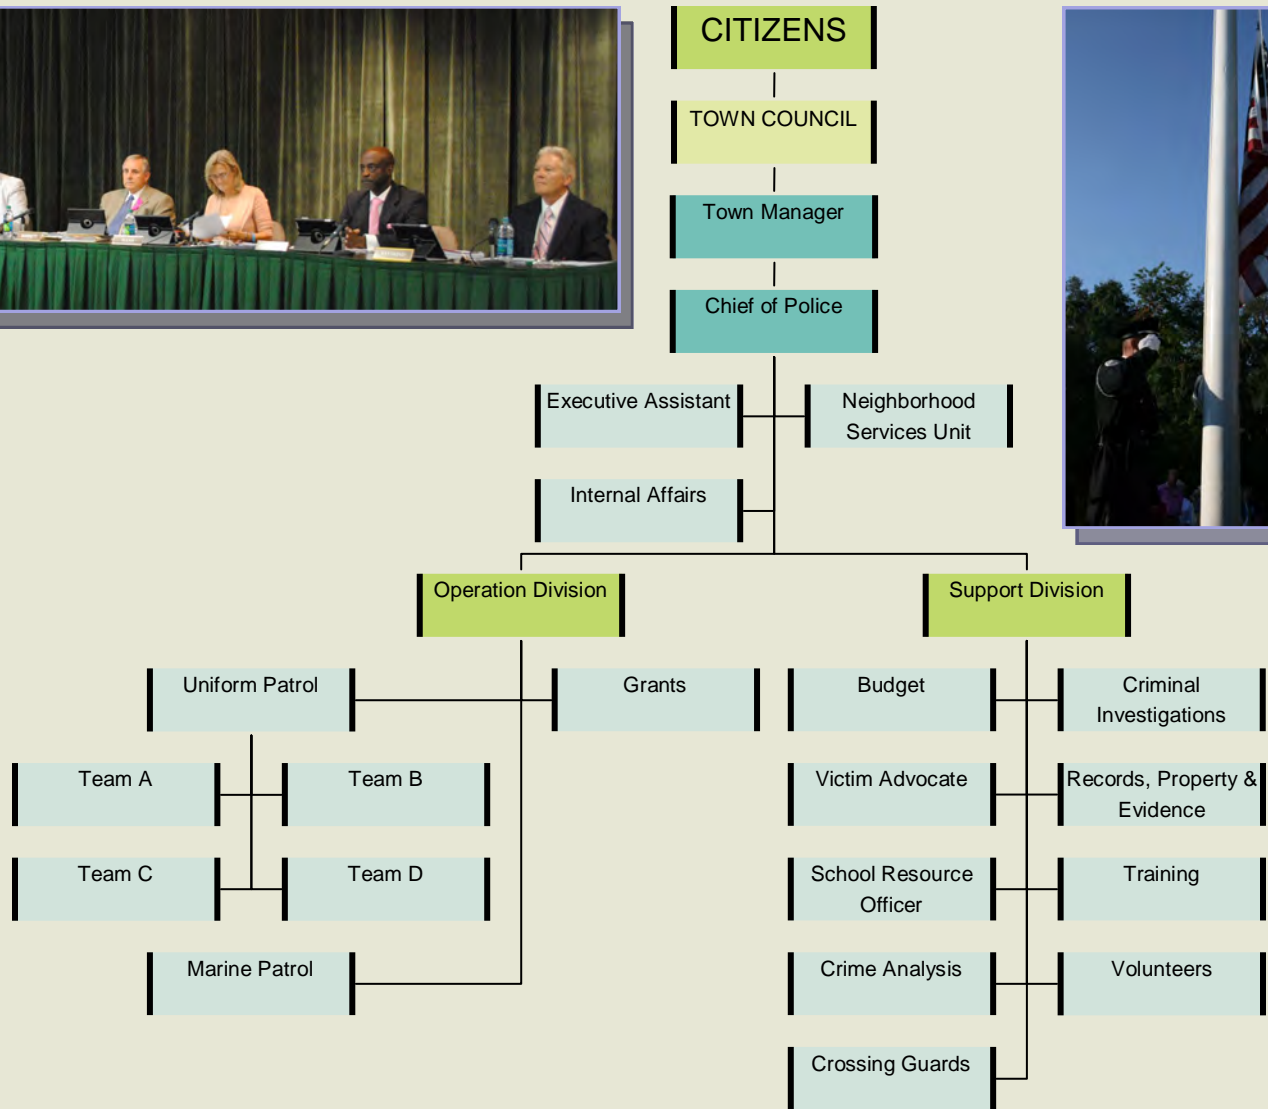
CITIZENS

TOWN COUNCIL

Town Manager

Chief of Police

Executive Assistant

Neighborhood Services Unit

Internal Affairs

Operation Division

Support Division

Uniform Patrol

Grants

Team A

Team B

Team C

Team D

Marine Patrol

Budget

Criminal Investigations

Victim Advocate

Records, Property & Evidence

School Resource Officer

Training

Crime Analysis

Volunteers

Crossing Guards